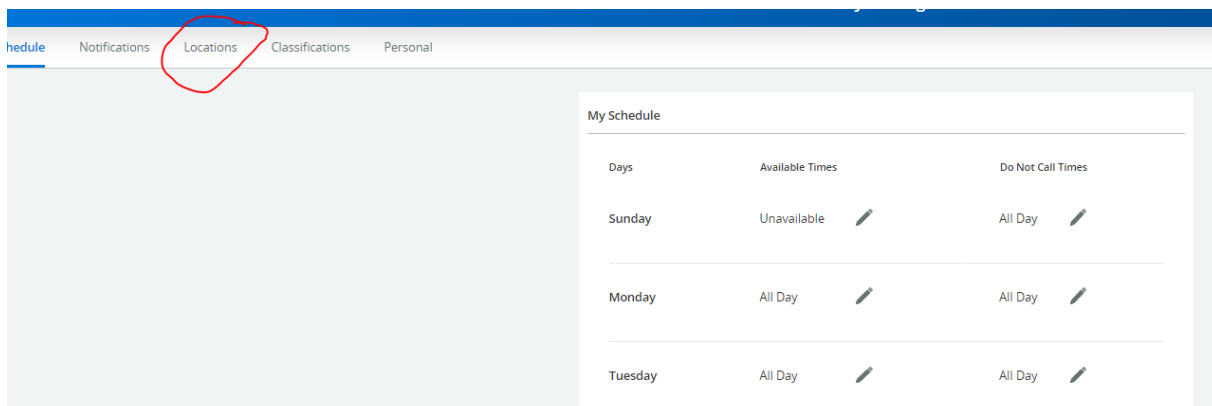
hedule Notifications Locations Classifications Personal

My Schedule

| Days | Available Times | Do Not Call Times |
|---|---|---|
| Sunday | Unavailable | All Day |
| Monday | All Day | All Day |
| Tuesday | All Day | All Day |